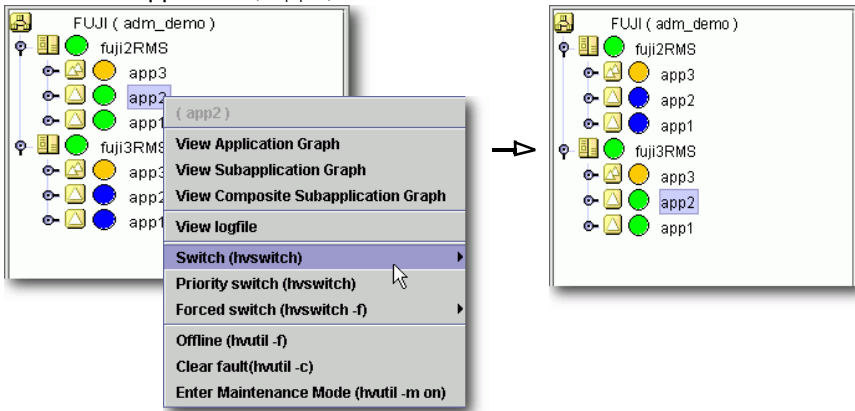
FUJI ( adm_demo )
fuji2RMS
app3
app2
app1
fuji3RMS
app3
app2
app1

( app2 )
View Application Graph
View Subapplication Graph
View Composite Subapplication Graph
View logfile
Switch (hvswitch)
Priority switch (hvswitch)
Forced switch (hvswitch -f)
Offline (hvutil -f)
Clear fault(hvutil -c)
Enter Maintenance Mode (hvutil -m on)

FUJI ( adm_demo )
fuji2RMS
app3
app2
app1
fuji3RMS
app3
app2
app1